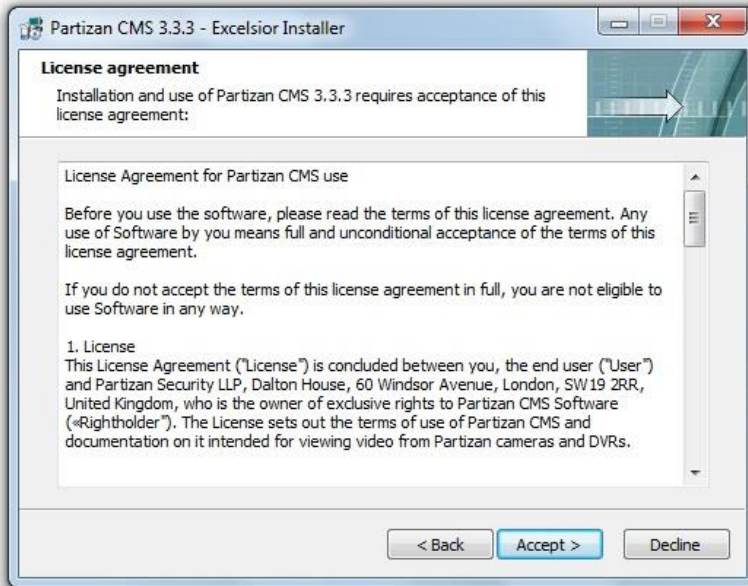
Partizan CMS 3.3.3 - Excelsior Installer

License agreement

Installation and use of Partizan CMS 3.3.3 requires acceptance of this license agreement:

License Agreement for Partizan CMS use

Before you use the software, please read the terms of this license agreement. Any use of Software by you means full and unconditional acceptance of the terms of this license agreement.

If you do not accept the terms of this license agreement in full, you are not eligible to use Software in any way.

1. License
This License Agreement ("License") is concluded between you, the end user ("User") and Partizan Security LLP, Dalton House, 60 Windsor Avenue, London, SW19 2RR, United Kingdom, who is the owner of exclusive rights to Partizan CMS Software («Rightholder"). The License sets out the terms of use of Partizan CMS and documentation on it intended for viewing video from Partizan cameras and DVRs.

< Back

Accept >

Decline